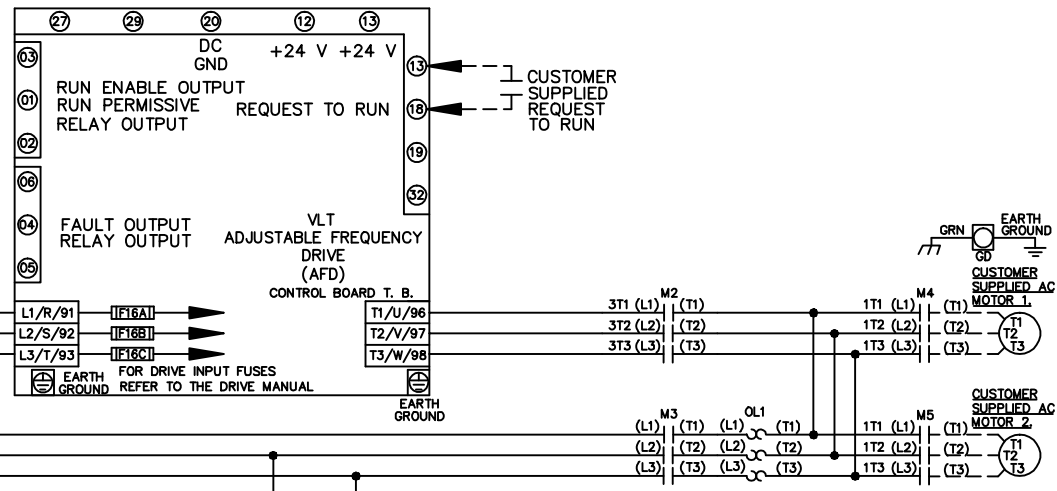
27 29 20 12 13
DC GND +24 V +24 V

03
01
02
RUN ENABLE OUTPUT
RUN PERMISSIVE
RELAY OUTPUT

REQUEST TO RUN

13
18
19
32

CUSTOMER
SUPPLIED
REQUEST
TO RUN

06
04
05
FAULT OUTPUT
RELAY OUTPUT

VLT
ADJUSTABLE FREQUENCY
DRIVE
(AFD)
CONTROL BOARD T. B.

GRN
GD
EARTH
GROUND

CUSTOMER
SUPPLIED AC
MOTOR 1.

L1/R/91 F16A
L2/S/92 F16B
L3/T/93 F16C

T1/U/96
T2/V/97
T3/W/98

M2
3T1 (L1) (T1)
3T2 (L2) (T2)
3T3 (L3) (T3)

M4
1T1 (L1) (T1)
1T2 (L2) (T2)
1T3 (L3) (T3)

T1
T2
T3

EARTH GROUND FOR DRIVE INPUT FUSES
REFER TO THE DRIVE MANUAL

EARTH
GROUND

CUSTOMER
SUPPLIED AC
MOTOR 2.

M3
(L1) (T1)
(L2) (T2)
(L3) (T3)

OL1
(L1) (T1)
(L2) (T2)
(L3) (T3)

M5
1T1 (L1) (T1)
1T2 (L2) (T2)
1T3 (L3) (T3)

T1
T2
T3